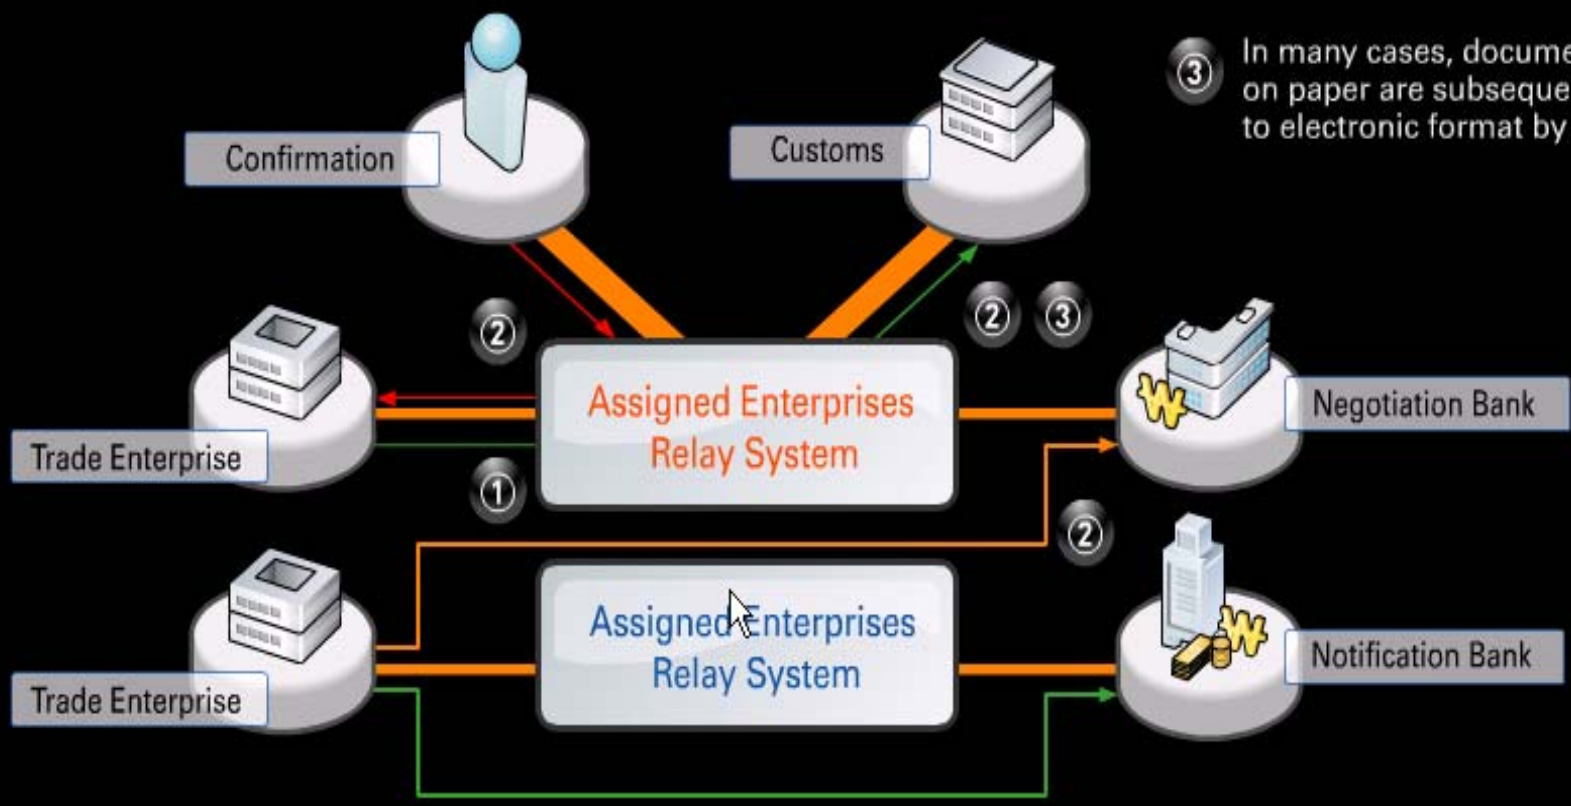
③ In many cases, docume on paper are subseque to electronic format by

Confirmation

Customs

②

② ③

Trade Enterprise

Assigned Enterprises Relay System

Negotiation Bank

①

②

Trade Enterprise

Assigned Enterprises Relay System

Notification Bank